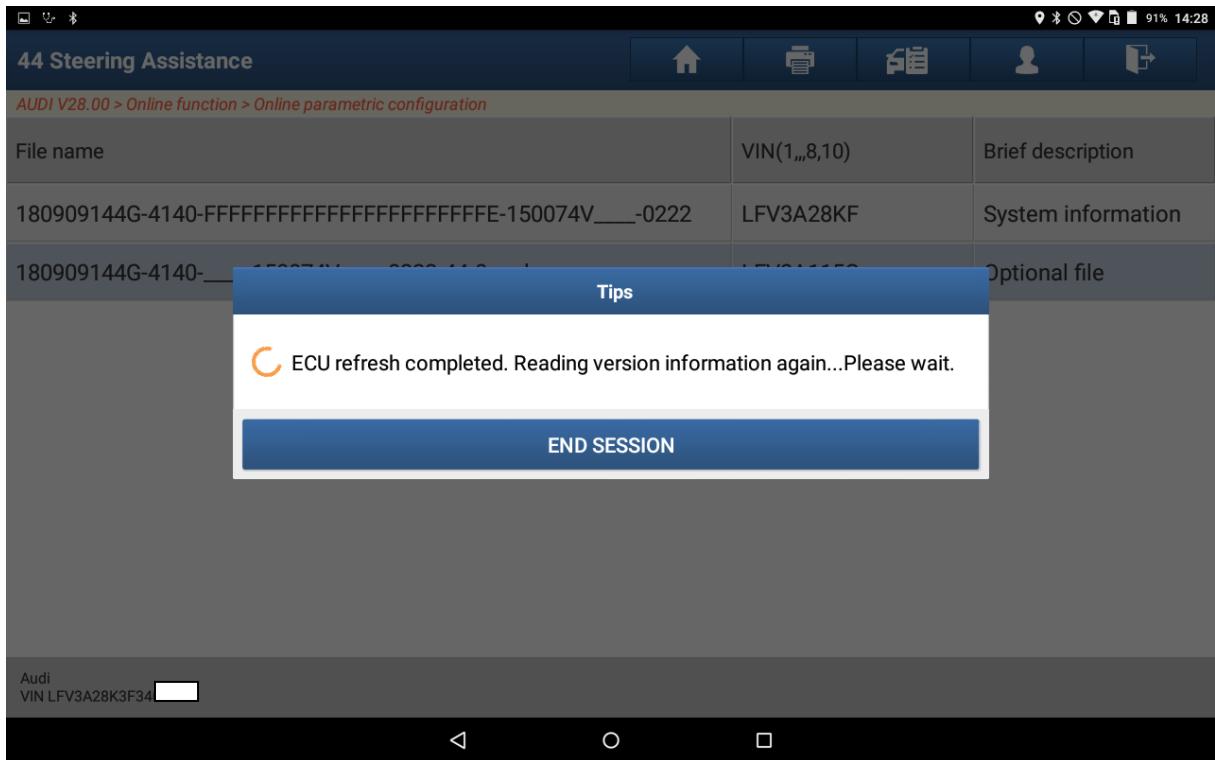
91% 14:28

44 Steering Assistance

AUDI V28.00 > Online function > Online parametric configuration

| File name | VIN(1,,,8,10) | Brief description |
|---|---|---|
| 180909144G-4140-FFFFFFFFFFFFFFFFFFFFFFFE-150074V____-0222 | LFV3A28KF | System information |
| 180909144G-4140-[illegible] | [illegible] | Optional file |

Tips

ECU refresh completed. Reading version information again...Please wait.

END SESSION

Audi
VIN LFV3A28K3F34